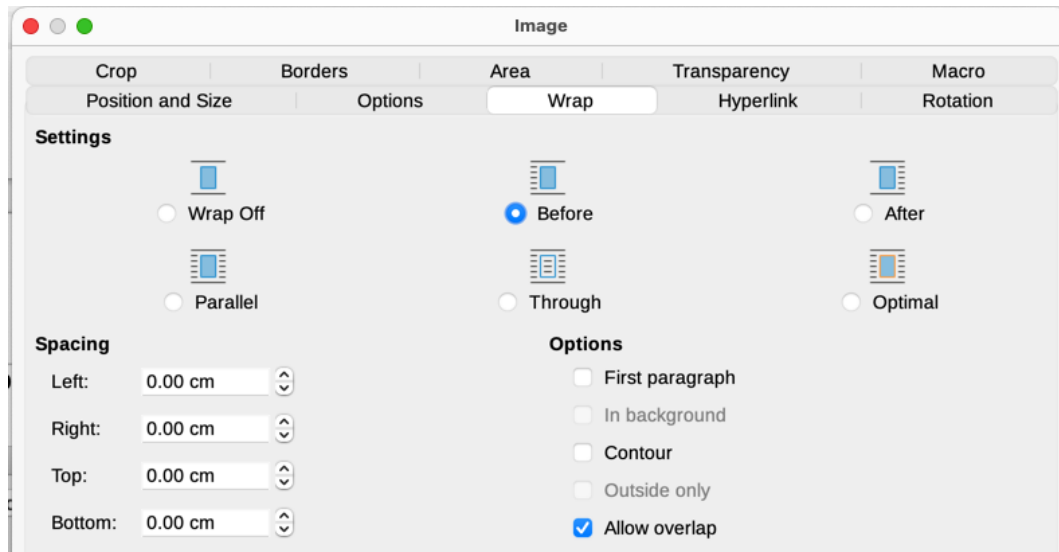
Image

Crop | Borders | Area | Transparency | Macro
Position and Size | Options | Wrap | Hyperlink | Rotation

Settings

Wrap Off
Before
After
Parallel
Through
Optimal

Spacing

Left: 0.00 cm
Right: 0.00 cm
Top: 0.00 cm
Bottom: 0.00 cm

Options

First paragraph
In background
Contour
Outside only
Allow overlap